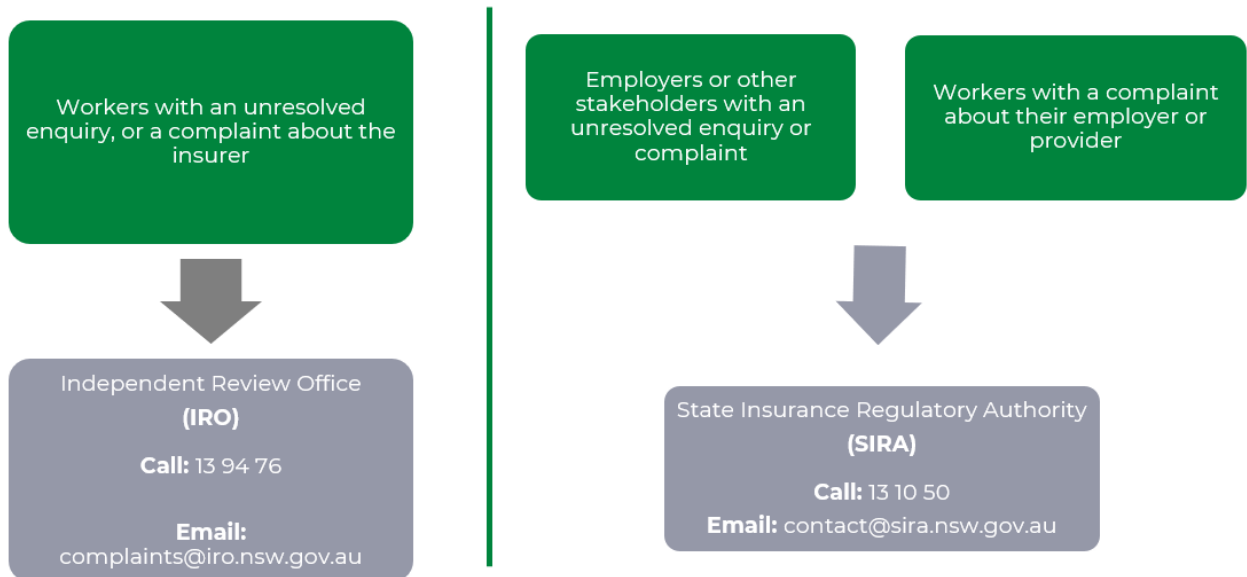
Workers with an unresolved enquiry, or a complaint about the insurer

Independent Review Office
**(IRO)**

**Call:** 13 94 76

**Email:** complaints@iro.nsw.gov.au

Employers or other stakeholders with an unresolved enquiry or complaint

Workers with a complaint about their employer or provider

State Insurance Regulatory Authority
**(SIRA)**

**Call:** 13 10 50
**Email:** contact@sira.nsw.gov.au